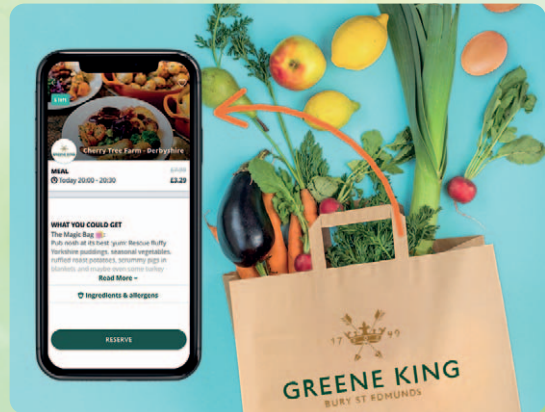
3 left

Cherry Tree Farm - Derbyshire

MEAL

Today 20:00 - 20:30

£7.99

£3.29

WHAT YOU COULD GET

The Magic Bag

Pub nosh at its best 'gum' Rescue fluffy Yorkshire puddings, seasonal vegetables, ruffled roast potatoes, scrummy pigs in blankets and maybe even some turkey

Read More

Ingredients & allergens

RESERVE

17 99

GREENE KING

BURY ST EDMUNDS